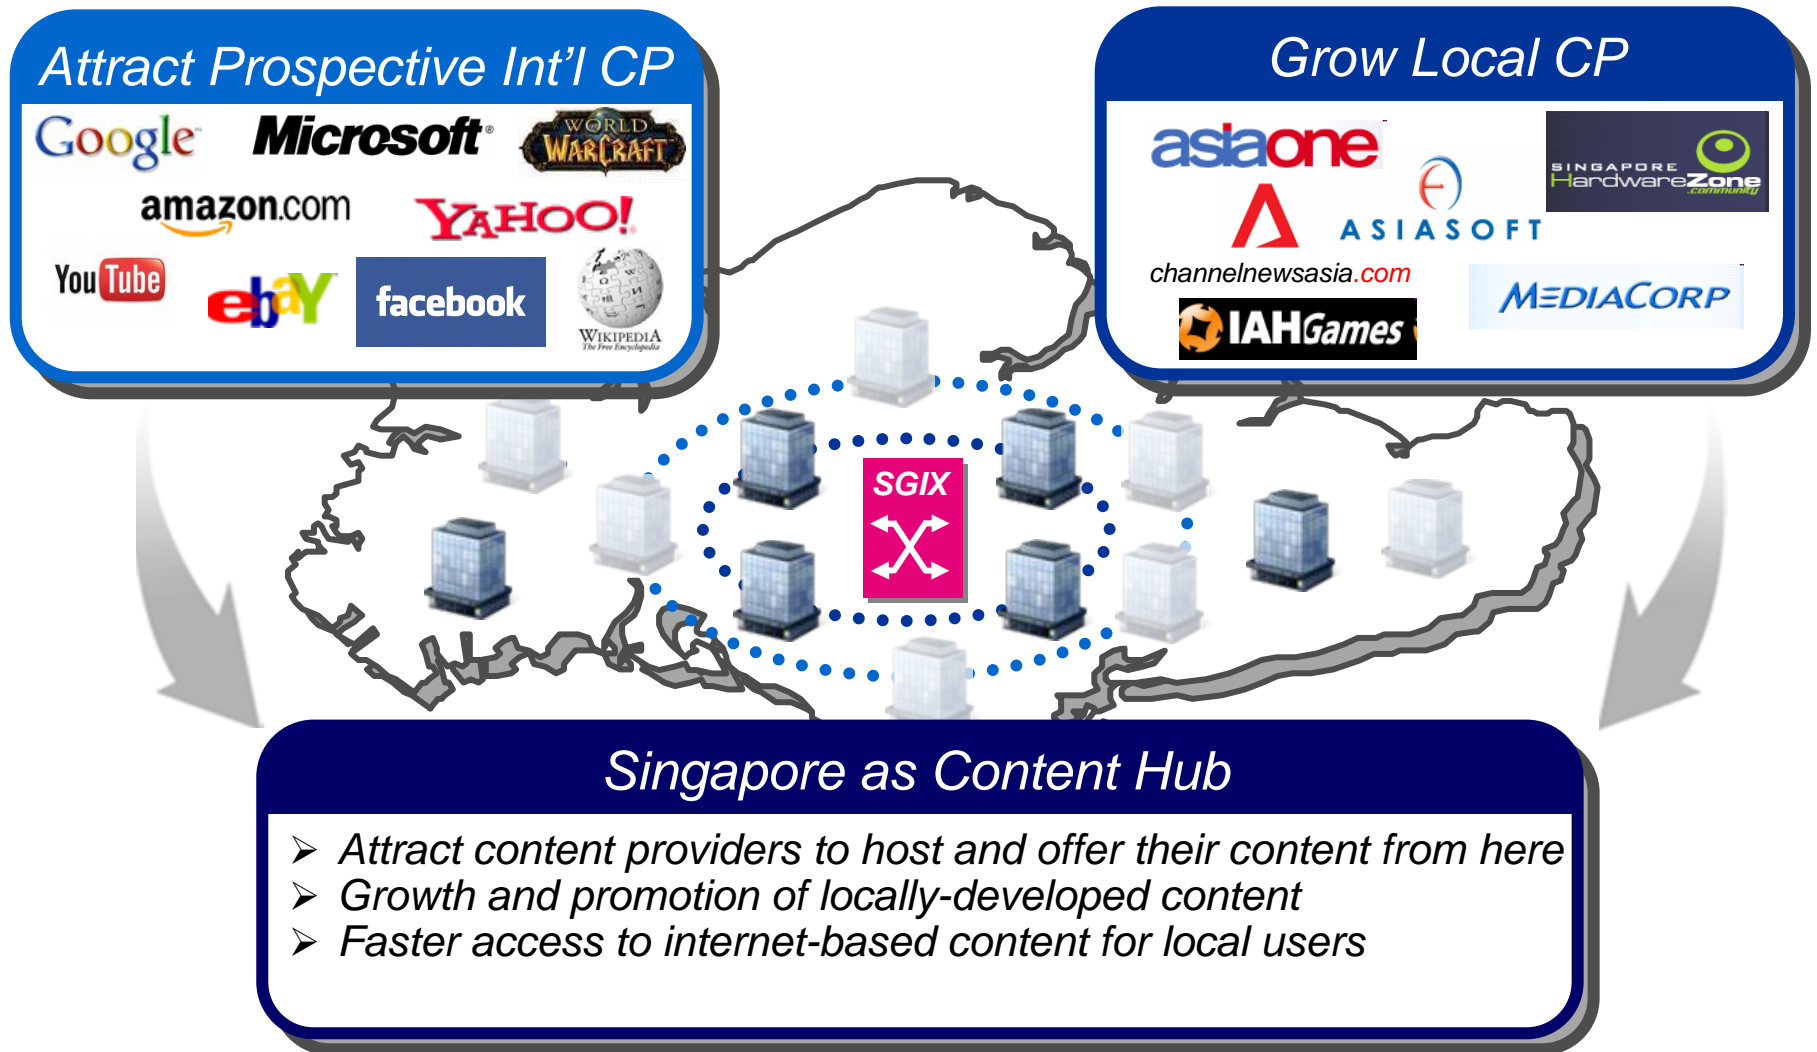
Attract Prospective Int'l CP

Google Microsoft World of Warcraft
amazon.com YAHOO!
YouTube ebY facebook WIKIPEDIA The Free Encyclopedia

Grow Local CP

asiaone ASIASOFT SINGAPORE HardwareZone community
channelnewsasia.com MEDIACORP
IAHGames

SGIX

Singapore as Content Hub

➢ Attract content providers to host and offer their content from here
➢ Growth and promotion of locally-developed content
➢ Faster access to internet-based content for local users